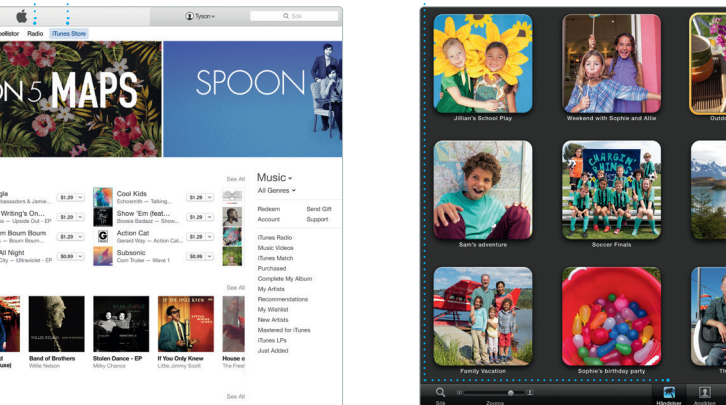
Tyson
Sök
ellistor Radio iTunes Store

ON 5 MAPS
SPOON

See All
gle
bassadors & Jamie...
$1.29
Writing's On...
- Upside Out - EP
$1.29
om Bourn Bourn
Bourn Bourn...
$1.29
All Night
City – Ultraviolet - EP
$0.99

Cool Kids
Echosmith — Talking...
$1.29
Show 'Em (feat...
Booke Badazz — Show...
$1.29
Action Cat
Gerard Way — Action Cat...
$1.29
Subsonic
Corn Truser — Wave 1
$0.99

Music
All Genres
Redeem
Send Gift
Account
Support
iTunes Radio
Music Videos
iTunes Match
Purchased
Complete My Album
My Artists
Recommendations
My Wishlist
New Artists
Mastered for iTunes
iTunes LPs
Just Added

See All
Band of Brothers
Willie Nelson
Stolen Dance - EP
Milky Chance
If You Only Knew
Little Jimmy Scott
House o
The Fresh
See All

Jillian's School Play
Weekend with Sophie and Allie
Outdo
Sam's adventure
Soccer Finals
Family Vacation
Sophie's birthday party
Th
Sök
Zooma
Händelser
Ansikten